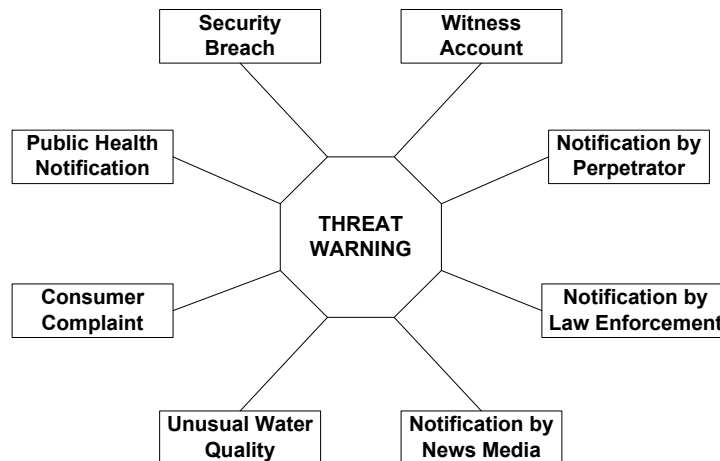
Security Breach

Witness Account

Public Health Notification

Notification by Perpetrator

THREAT WARNING

Consumer Complaint

Notification by Law Enforcement

Unusual Water Quality

Notification by News Media